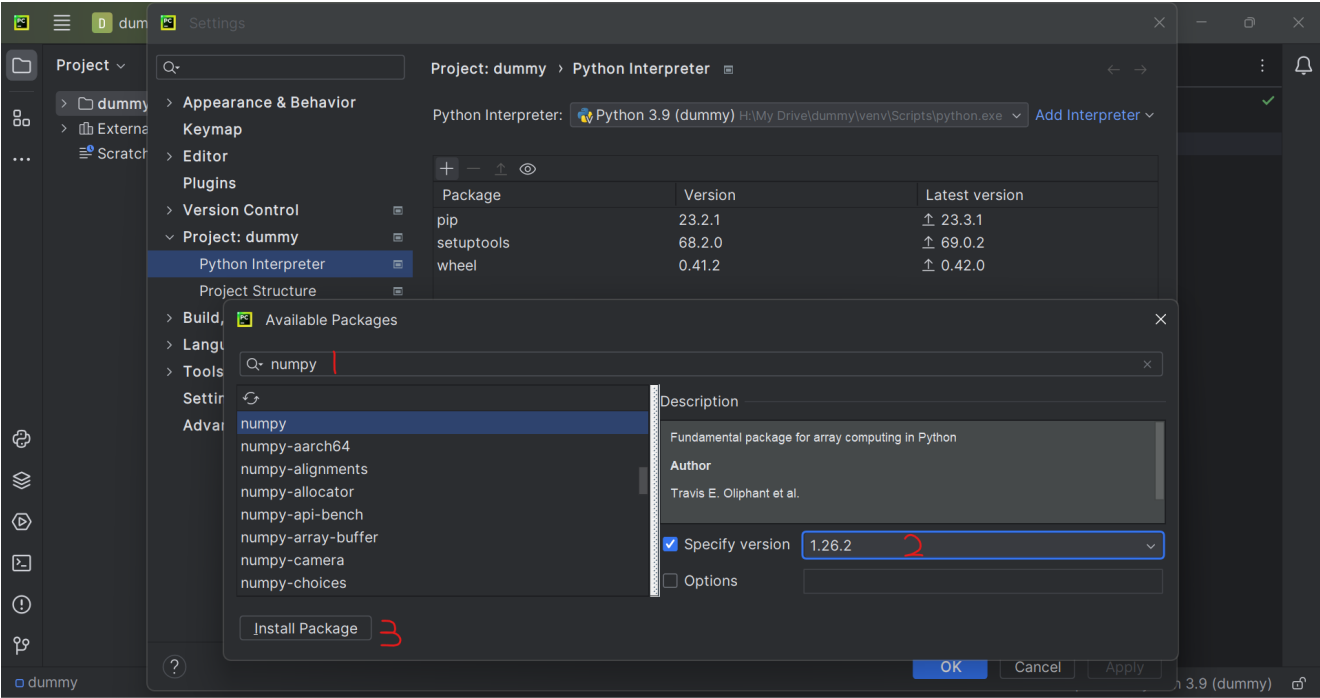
dumm

Settings

Project

dummy

Externa

Scratch

Appearance & Behavior

Keymap

Editor

Plugins

Version Control

Project: dummy

Python Interpreter

Project Structure

Build,

Langu

Tools

Settin

Advar

Project: dummy › Python Interpreter

Python Interpreter: Python 3.9 (dummy) H:\My Drive\dummy\venv\Scripts\python.exe

Add Interpreter

| Package | Version | Latest version |
|---|---|---|
| pip | 23.2.1 | 23.3.1 |
| setuptools | 68.2.0 | 69.0.2 |
| wheel | 0.41.2 | 0.42.0 |

Available Packages

numpy 1

numpy
numpy-aarch64
numpy-alignments
numpy-allocator
numpy-api-bench
numpy-array-buffer
numpy-camera
numpy-choices

Description

Fundamental package for array computing in Python

Author

Travis E. Oliphant et al.

Specify version 1.26.2 2

Options

Install Package 3

OK Cancel Apply

dummy

3.9 (dummy)